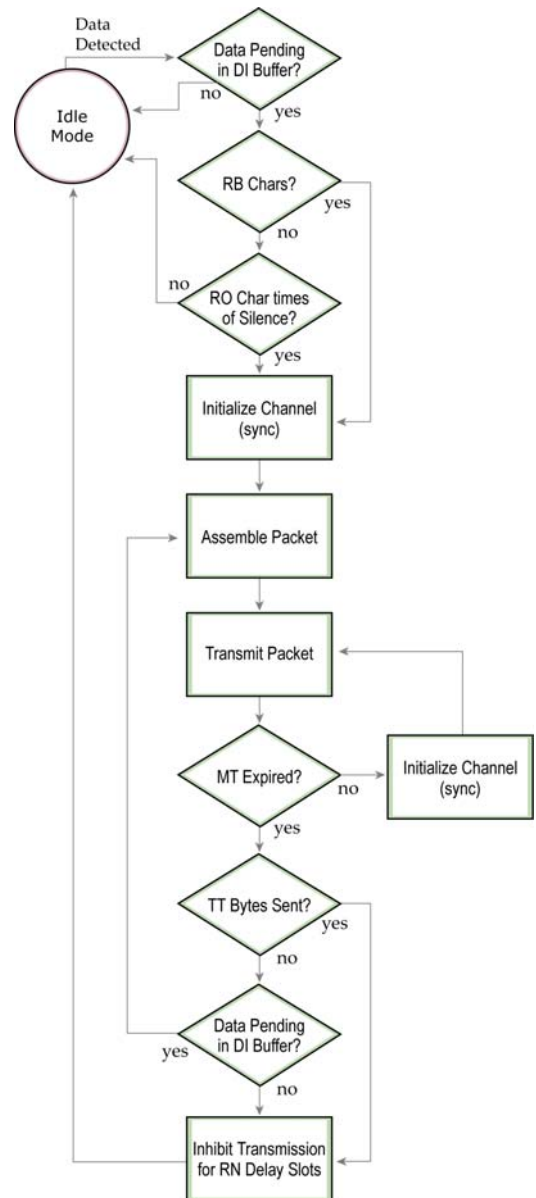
Data Detected

Data Pending in DI Buffer?

Idle Mode

no

yes

RB Chars?

yes

no

no

RO Char times of Silence?

yes

Initialize Channel (sync)

Assemble Packet

Transmit Packet

MT Expired?

no

Initialize Channel (sync)

yes

TT Bytes Sent?

yes

no

Data Pending in DI Buffer?

yes

no

Inhibit Transmission for RN Delay Slots